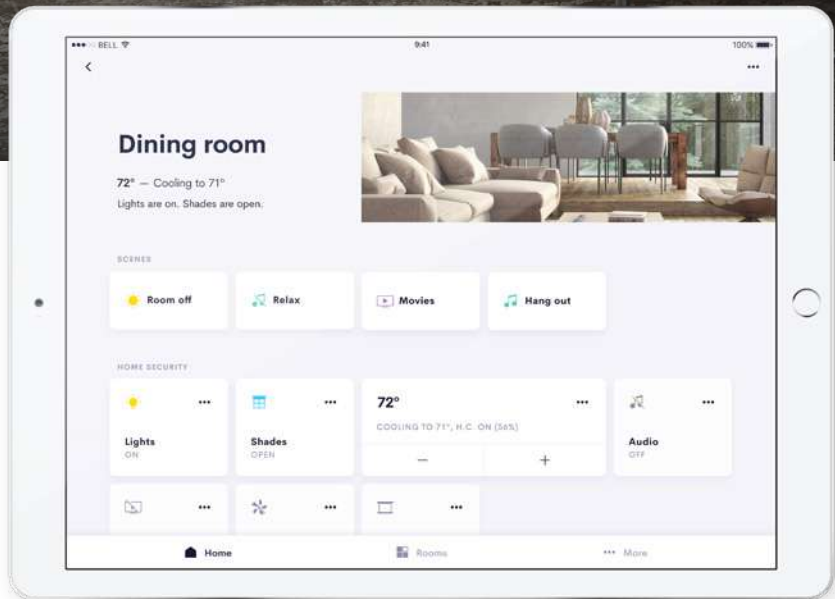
••••• BELL 9:41 100%

<

•••

Dining room

72° — Cooling to 71°

Lights are on. Shades are open.

SCENES

Room off

Relax

Movies

Hang out

HOME SECURITY

•••

Lights
ON

•••

Shades
OPEN

72°

•••

COOLING TO 71°, H.C. ON (56%)

—

+

•••

Audio
OFF

•••

•••

•••

Home

Rooms

••• More